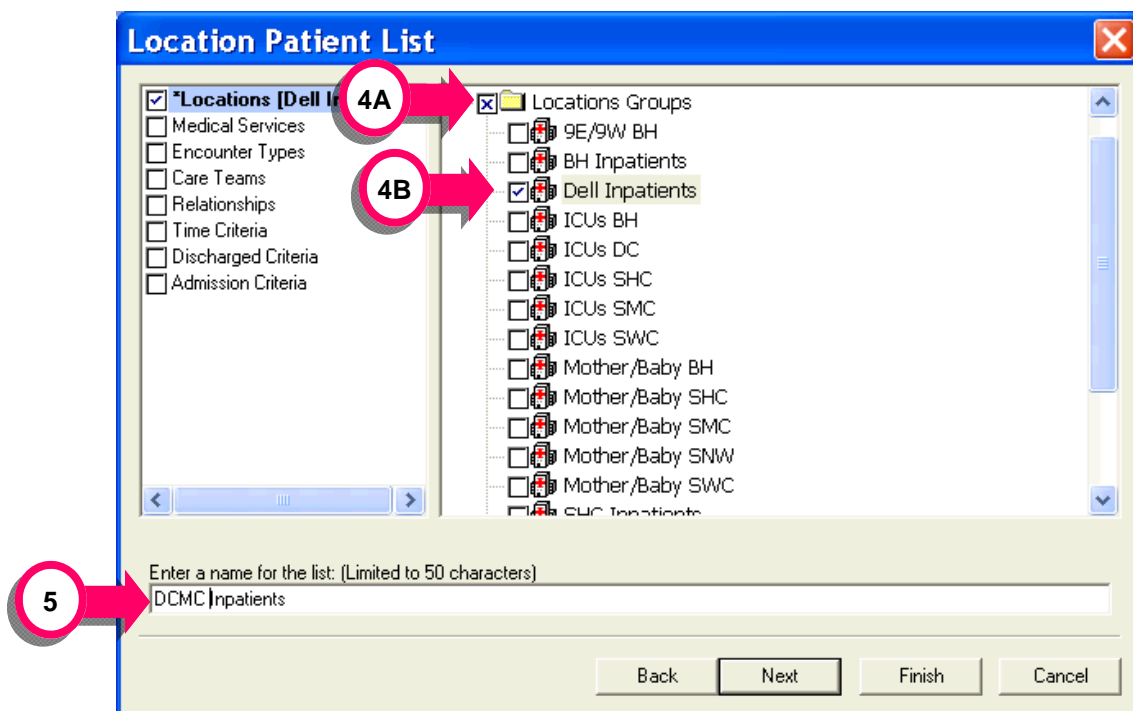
Location Patient List

*Locations [Dell In
Medical Services
Encounter Types
Care Teams
Relationships
Time Criteria
Discharged Criteria
Admission Criteria

4A
4B

Locations Groups
9E/9W BH
BH Inpatients
Dell Inpatients
ICUs BH
ICUs DC
ICUs SHC
ICUs SMC
ICUs SWC
Mother/Baby BH
Mother/Baby SHC
Mother/Baby SMC
Mother/Baby SNW
Mother/Baby SWC
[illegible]

Enter a name for the list: (Limited to 50 characters)
5
DCMC Inpatients

Back
Next
Finish
Cancel